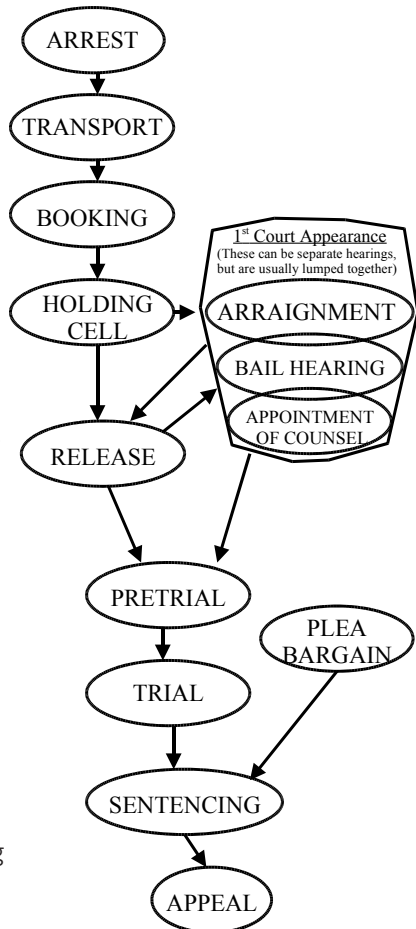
ARREST

TRANSPORT

BOOKING

HOLDING CELL

1st Court Appearance
(These can be separate hearings, but are usually lumped together)

ARRAIGNMENT

BAIL HEARING

APPOINTMENT OF COUNSEL

RELEASE

PRETRIAL

PLEA BARGAIN

TRIAL

SENTENCING

APPEAL